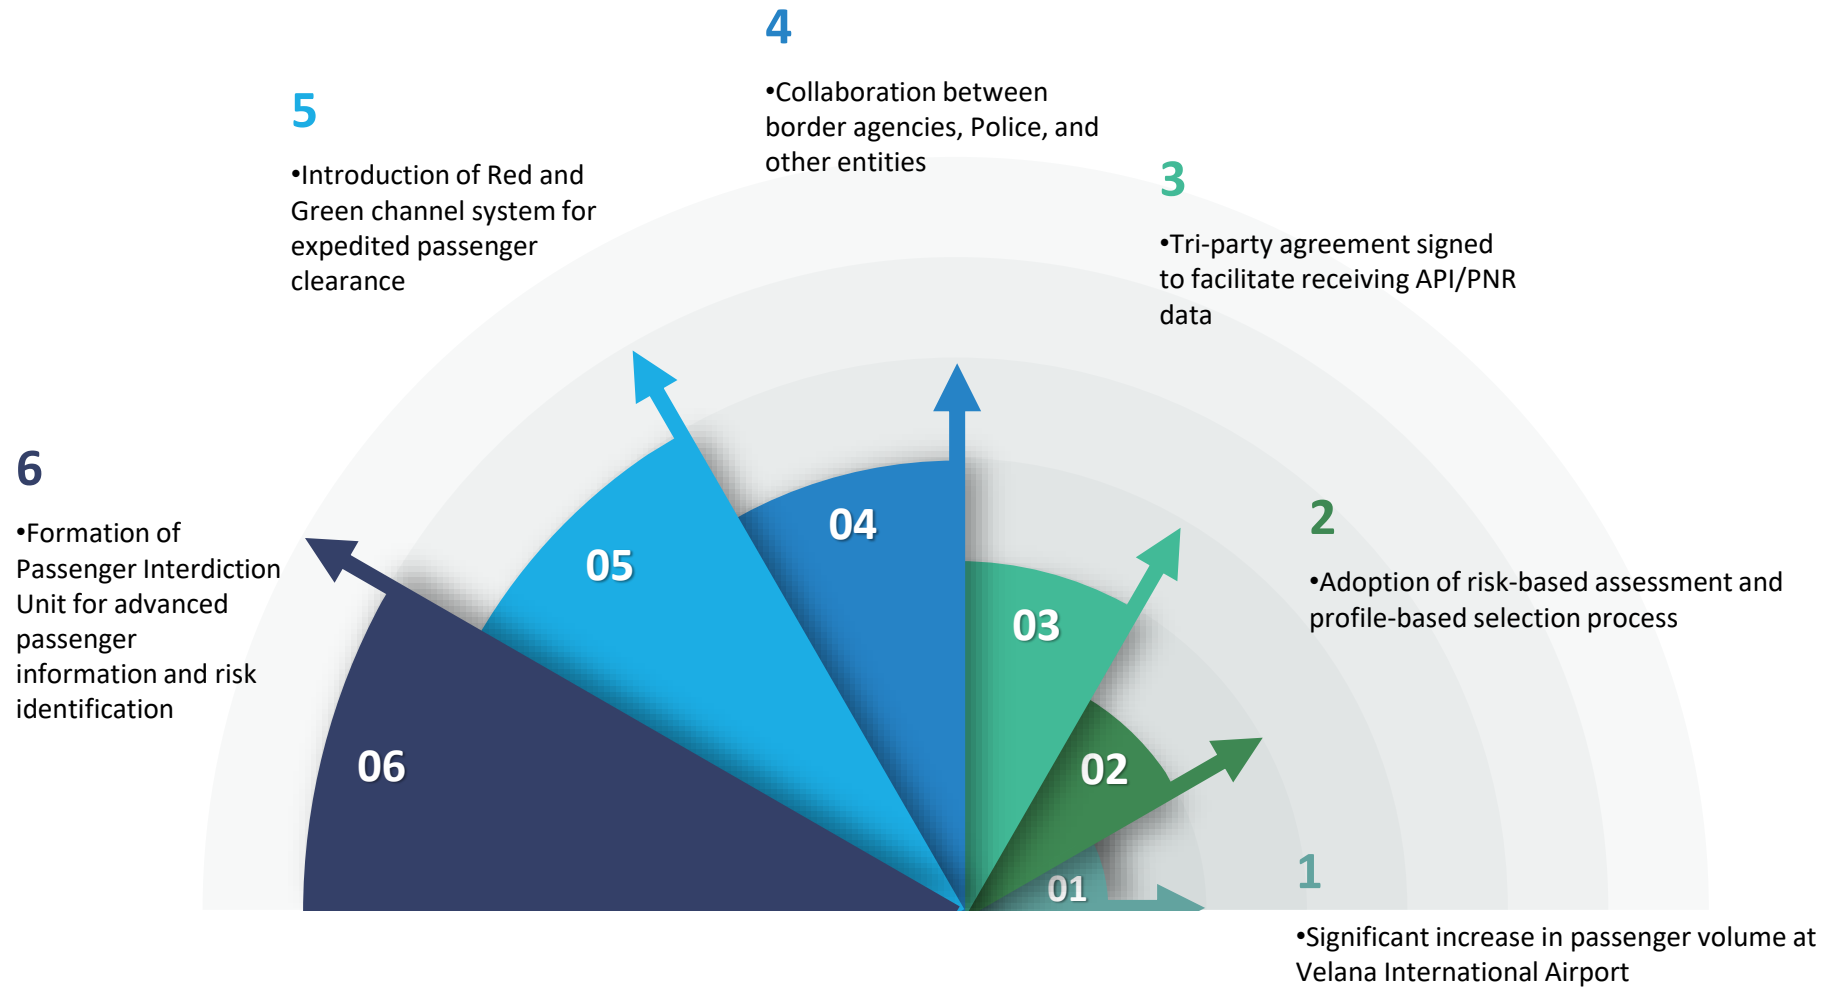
4

•Collaboration between border agencies, Police, and other entities

5

•Introduction of Red and Green channel system for expedited passenger clearance

3

•Tri-party agreement signed to facilitate receiving API/PNR data

6

•Formation of Passenger Interdiction Unit for advanced passenger information and risk identification

2

•Adoption of risk-based assessment and profile-based selection process

05

04

03

02

06

01

1

•Significant increase in passenger volume at Velana International Airport